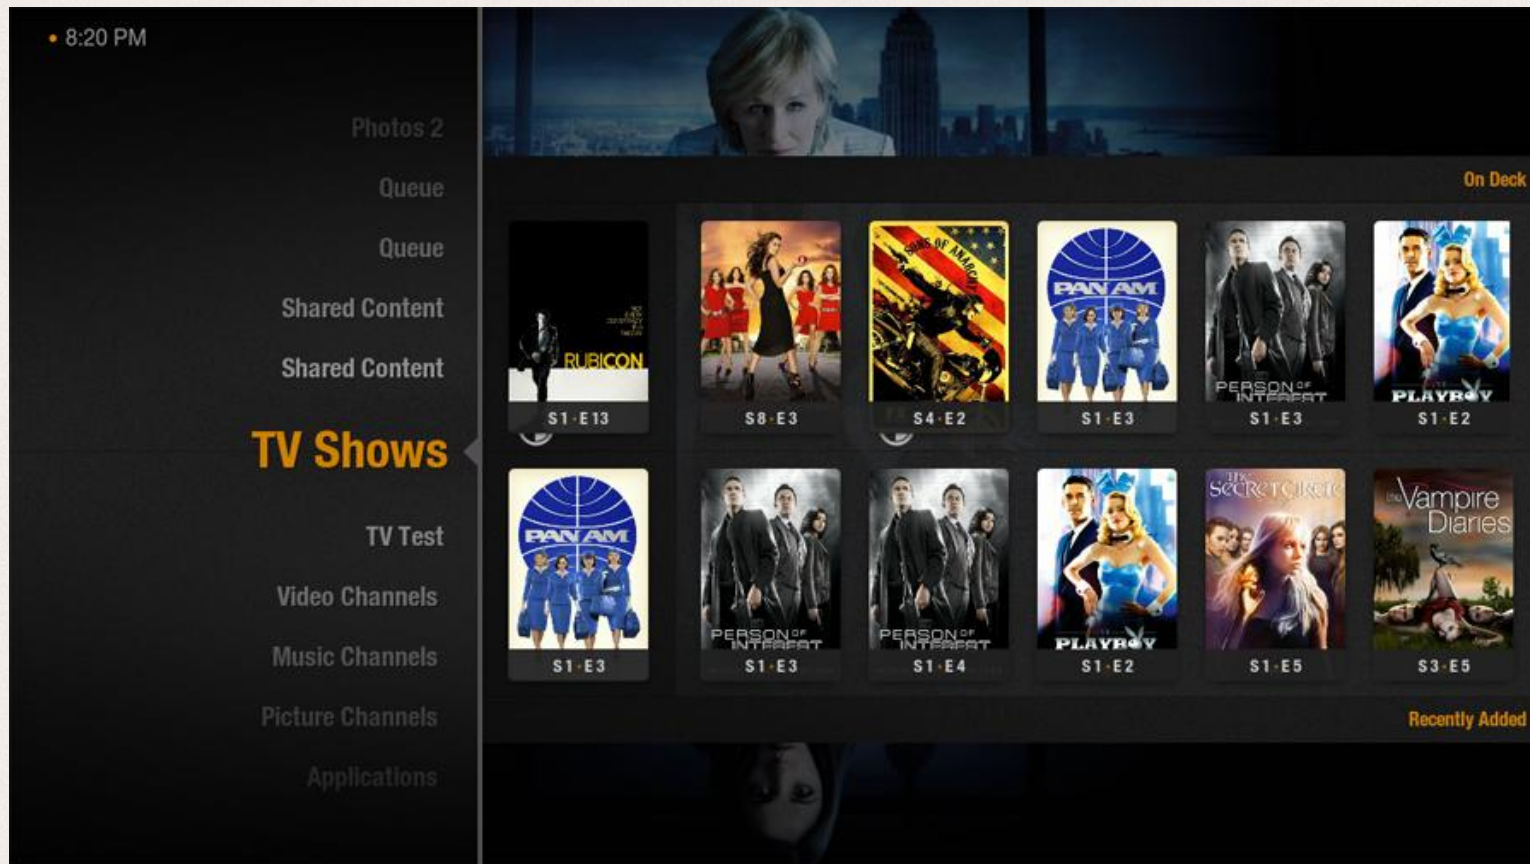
• 8:20 PM

Photos 2

Queue

Queue

Shared Content

Shared Content

TV Shows

TV Test

Video Channels

Music Channels

Picture Channels

Applications

On Deck

RUBICON
S1·E13

S8·E3

SONS OF ANARCHY
S4·E2

PAN AM
S1·E3

PERSON OF INTEREST
S1·E3

PLAYBOY
S1·E2

PAN AM
S1·E3

PERSON OF INTEREST
S1·E3

PERSON OF INTEREST
S1·E4

PLAYBOY
S1·E2

The Secret Circle
S1·E5

The Vampire Diaries
S3·E5

Recently Added